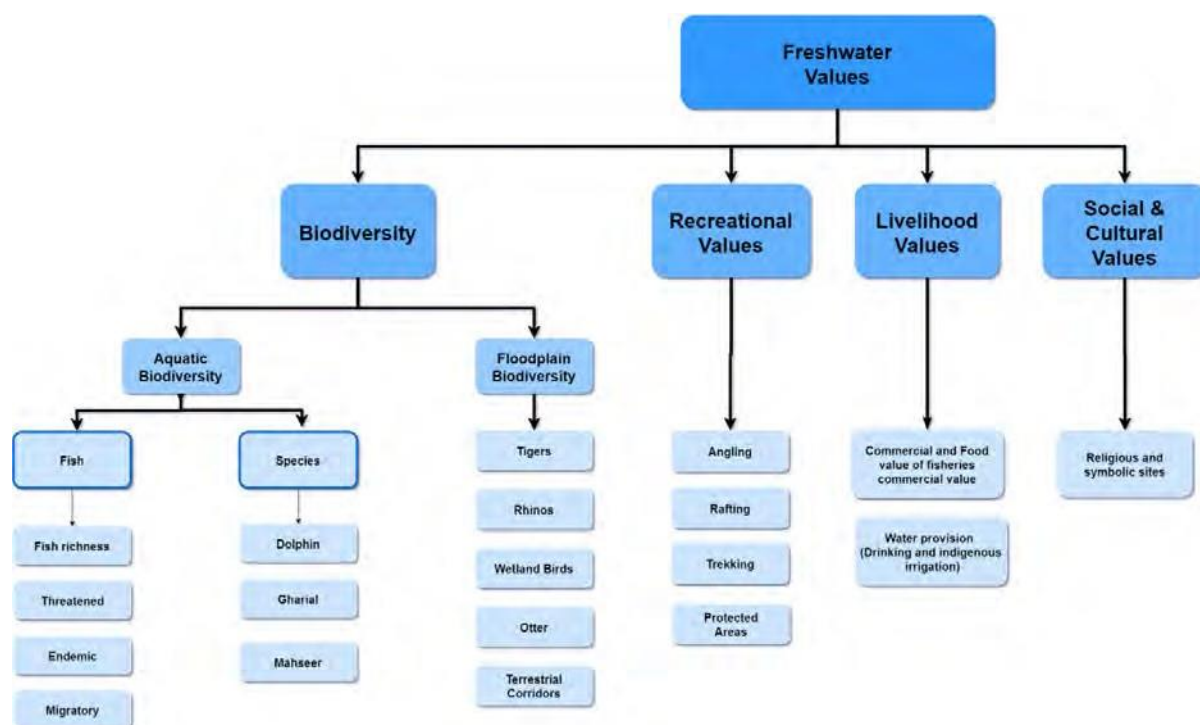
Freshwater Values

Biodiversity

Recreational Values

Livelihood Values

Social & Cultural Values

Aquatic Biodiversity

Floodplain Biodiversity

Fish

Species

Fish richness

Threatened

Endemic

Migratory

Dolphin

Gharial

Mahseer

Tigers

Rhinos

Wetland Birds

Otter

Terrestrial Corridors

Angling

Rafting

Trekking

Protected Areas

Commercial and Food value of fisheries commercial value

Water provision (Drinking and indigenous irrigation)

Religious and symbolic sites